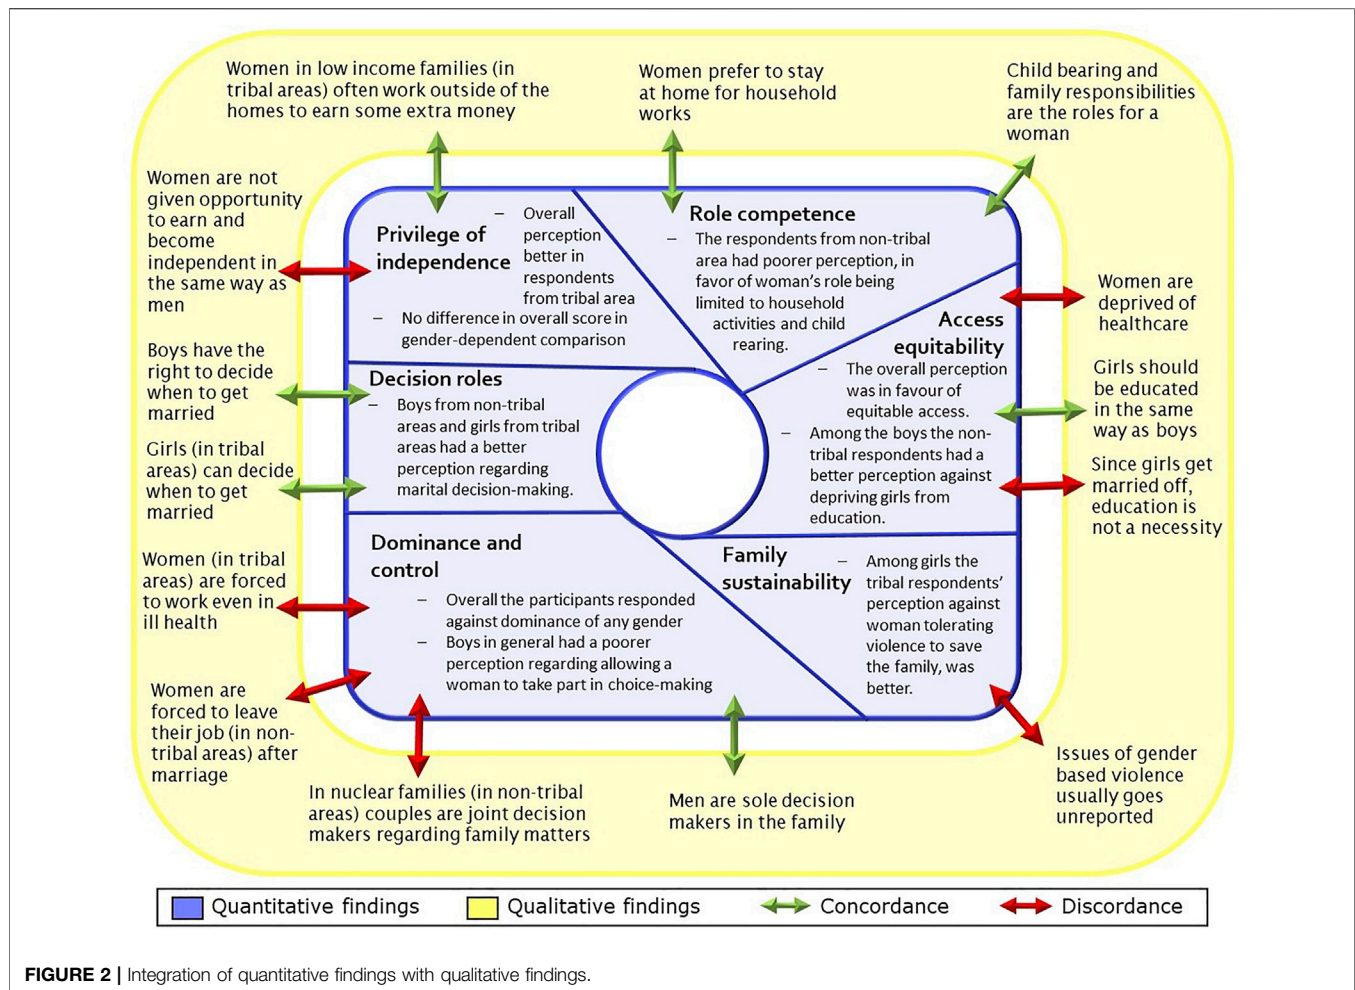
Women in low income families (in tribal areas) often work outside of the homes to earn some extra money

Women prefer to stay at home for household works

Child bearing and family responsibilities are the roles for a woman

Women are not given opportunity to earn and become independent in the same way as men

Privilege of independence

– Overall perception better in respondents from tribal area

– No difference in overall score in gender-dependent comparison

Role competence

– The respondents from non-tribal area had poorer perception, in favor of woman's role being limited to household activities and child rearing.

Women are deprived of healthcare

Access equitability

– The overall perception was in favour of equitable access.

– Among the boys the non-tribal respondents had a better perception against depriving girls from education.

Boys have the right to decide when to get married

Decision roles

– Boys from non-tribal areas and girls from tribal areas had a better perception regarding marital decision-making.

Girls should be educated in the same way as boys

Girls (in tribal areas) can decide when to get married

Since girls get married off, education is not a necessity

Dominance and control

– Overall the participants responded against dominance of any gender

– Boys in general had a poorer perception regarding allowing a woman to take part in choice-making

Family sustainability

– Among girls the tribal respondents' perception against woman tolerating violence to save the family, was better.

Women (in tribal areas) are forced to work even in ill health

Women are forced to leave their job (in non-tribal areas) after marriage

In nuclear families (in non-tribal areas) couples are joint decision makers regarding family matters

Men are sole decision makers in the family

Issues of gender based violence usually goes unreported

Quantitative findings  Qualitative findings  Concordance  Discordance

FIGURE 2 | Integration of quantitative findings with qualitative findings.